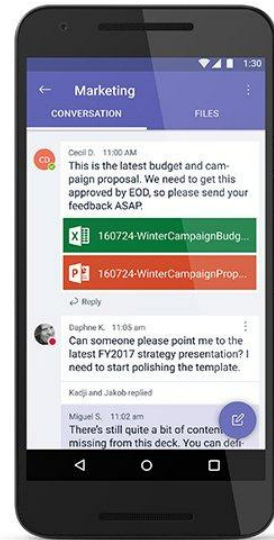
1:30

Marketing

CONVERSATION

FILES

CD

Cecil D. 11:00 AM

This is the latest budget and campaign proposal. We need to get this approved by EOD, so please send your feedback ASAP.

160724-WinterCampaignBudg

160724-WinterCampaignProp

Reply

Daphne K. 11:05 am

Can someone please point me to the latest FY2017 strategy presentation? I need to start polishing the template.

Kadji and Jakob replied

Miguel S. 11:02 am

There's still quite a bit of content missing from this deck. You can defi